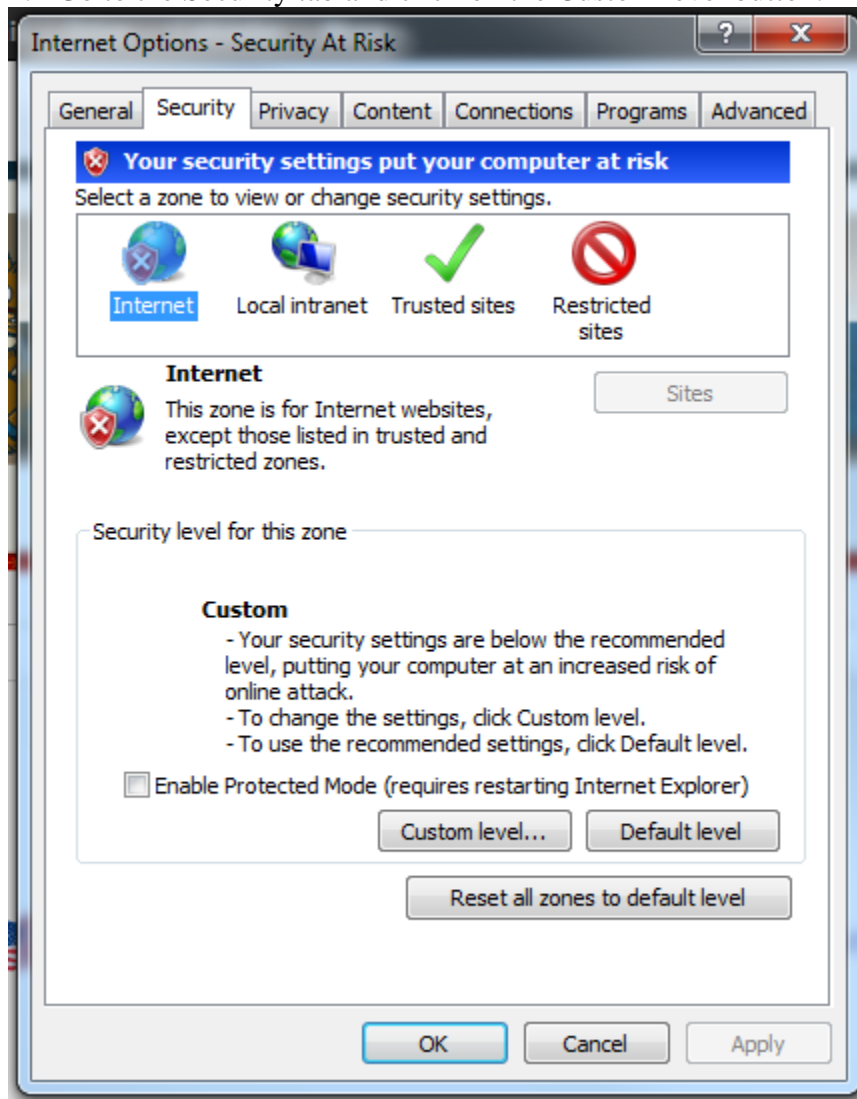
Internet Options - Security At Risk

?

X

General | Security | Privacy | Content | Connections | Programs | Advanced

Your security settings put your computer at risk

Select a zone to view or change security settings.

Internet

Local intranet

Trusted sites

Restricted sites

Internet

This zone is for Internet websites, except those listed in trusted and restricted zones.

Sites

Security level for this zone

Custom

- Your security settings are below the recommended level, putting your computer at an increased risk of online attack.
- To change the settings, click Custom level.
- To use the recommended settings, click Default level.

Enable Protected Mode (requires restarting Internet Explorer)

Custom level...

Default level

Reset all zones to default level

OK

Cancel

Apply